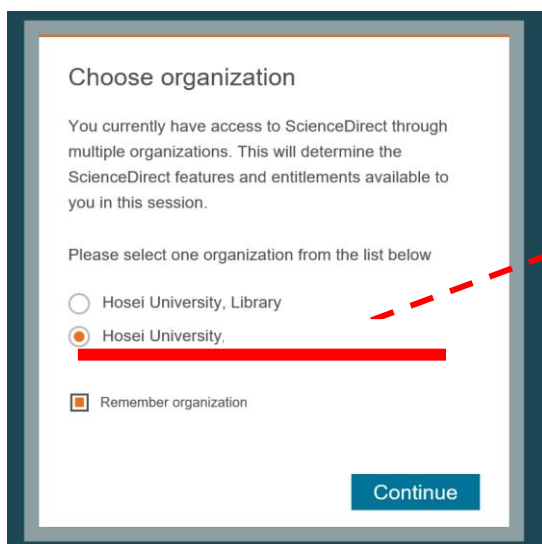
Choose organization

You currently have access to ScienceDirect through multiple organizations. This will determine the ScienceDirect features and entitlements available to you in this session.

Please select one organization from the list below

Hosei University, Library

Hosei University,

Remember organization

Continue